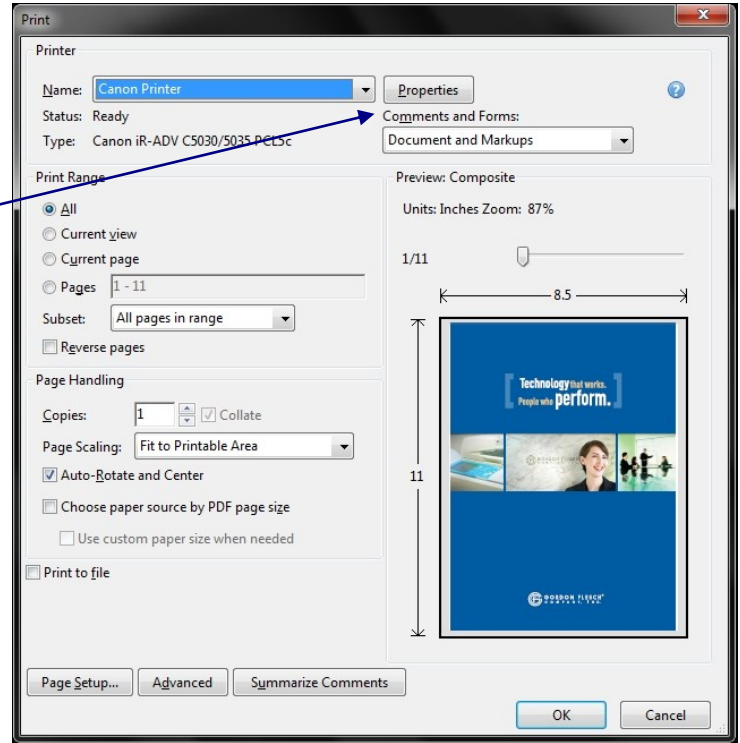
Print

Printer

Name: Canon Printer

Properties

Status: Ready

Type: Canon iR-ADV C5030/5035 PCL5c

Comments and Forms:

Document and Markups

Print Range

All

Current view

Current page

Pages 1 - 11

Subset: All pages in range

Reverse pages

Page Handling

Copies: 1

Collate

Page Scaling: Fit to Printable Area

Auto-Rotate and Center

Choose paper source by PDF page size

Use custom paper size when needed

Print to file

Preview: Composite

Units: Inches Zoom: 87%

1/11

8.5

11

Technology that works. People who perform.

GORDON FLESCH COMPANY, INC.

Page Setup...

Advanced

Summarize Comments

OK

Cancel